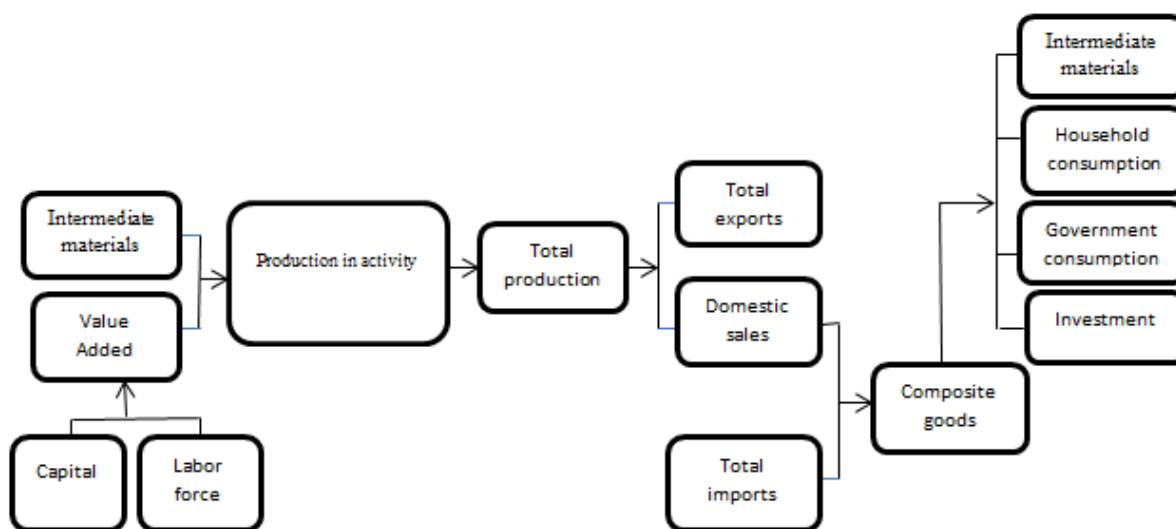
Intermediate materials

Value Added

Capital

Labor force

Production in activity

Total production

Total exports

Domestic sales

Total imports

Composite goods

Intermediate materials

Household consumption

Government consumption

Investment